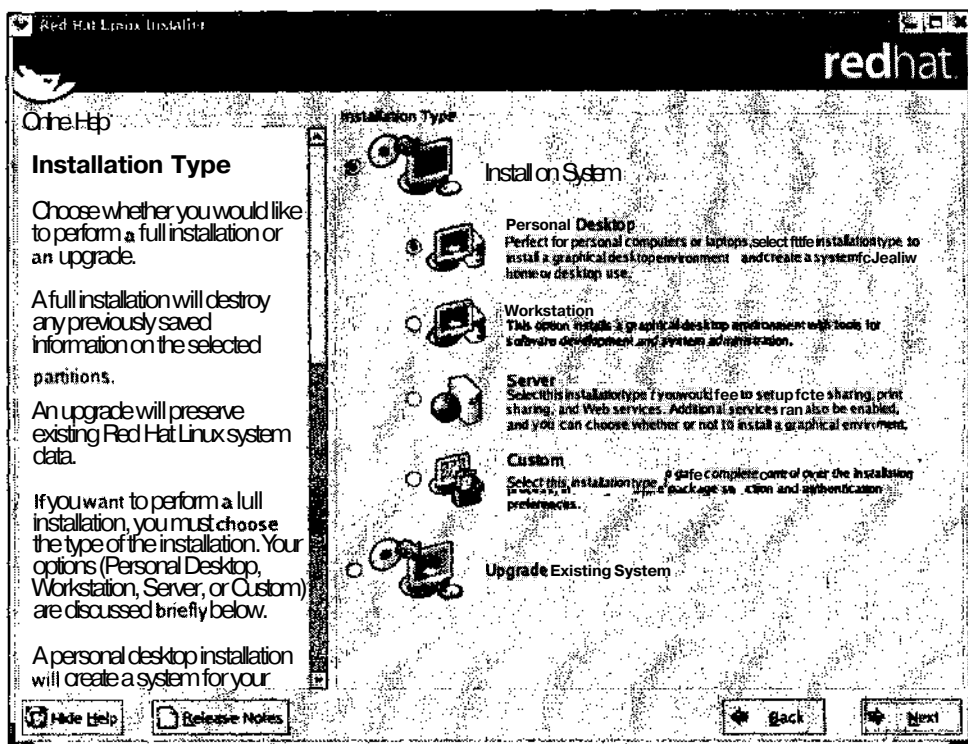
Red Hat Linux Installer

redhat.

Online Help

Installation Type

Choose whether you would like to perform a full installation or an upgrade.

A full installation will destroy any previously saved information on the selected partitions.

An upgrade will preserve existing Red Hat Linux system data.

If you want to perform a lull installation, you must choose the type of the installation. Your options (Personal Desktop, Workstation, Server, or Custom) are discussed briefly below.

A personal desktop installation will create a system for your

Installation Type

Install on System

Personal Desktop
Perfect for personal computers or laptops, select ftife installationtype to install a graphical desktop environment andcreate a systemfcJealiw home or desktop use.

Workstation
This option installs a graphical desktop environment with tools for software development and system administration.

Server
Select this installationtype f youwould fee to setup fcte sharing, print sharing, and Web services. Additional services ran also be enabled, and you can choose whether or not to install a graphical enviroment.

Custom
Select this installationtype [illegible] a gafe complete control over the installation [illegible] package se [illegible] ction and authentication preferences.

Upgrade Existing System

Hide Help

Release Notes

Back

Next